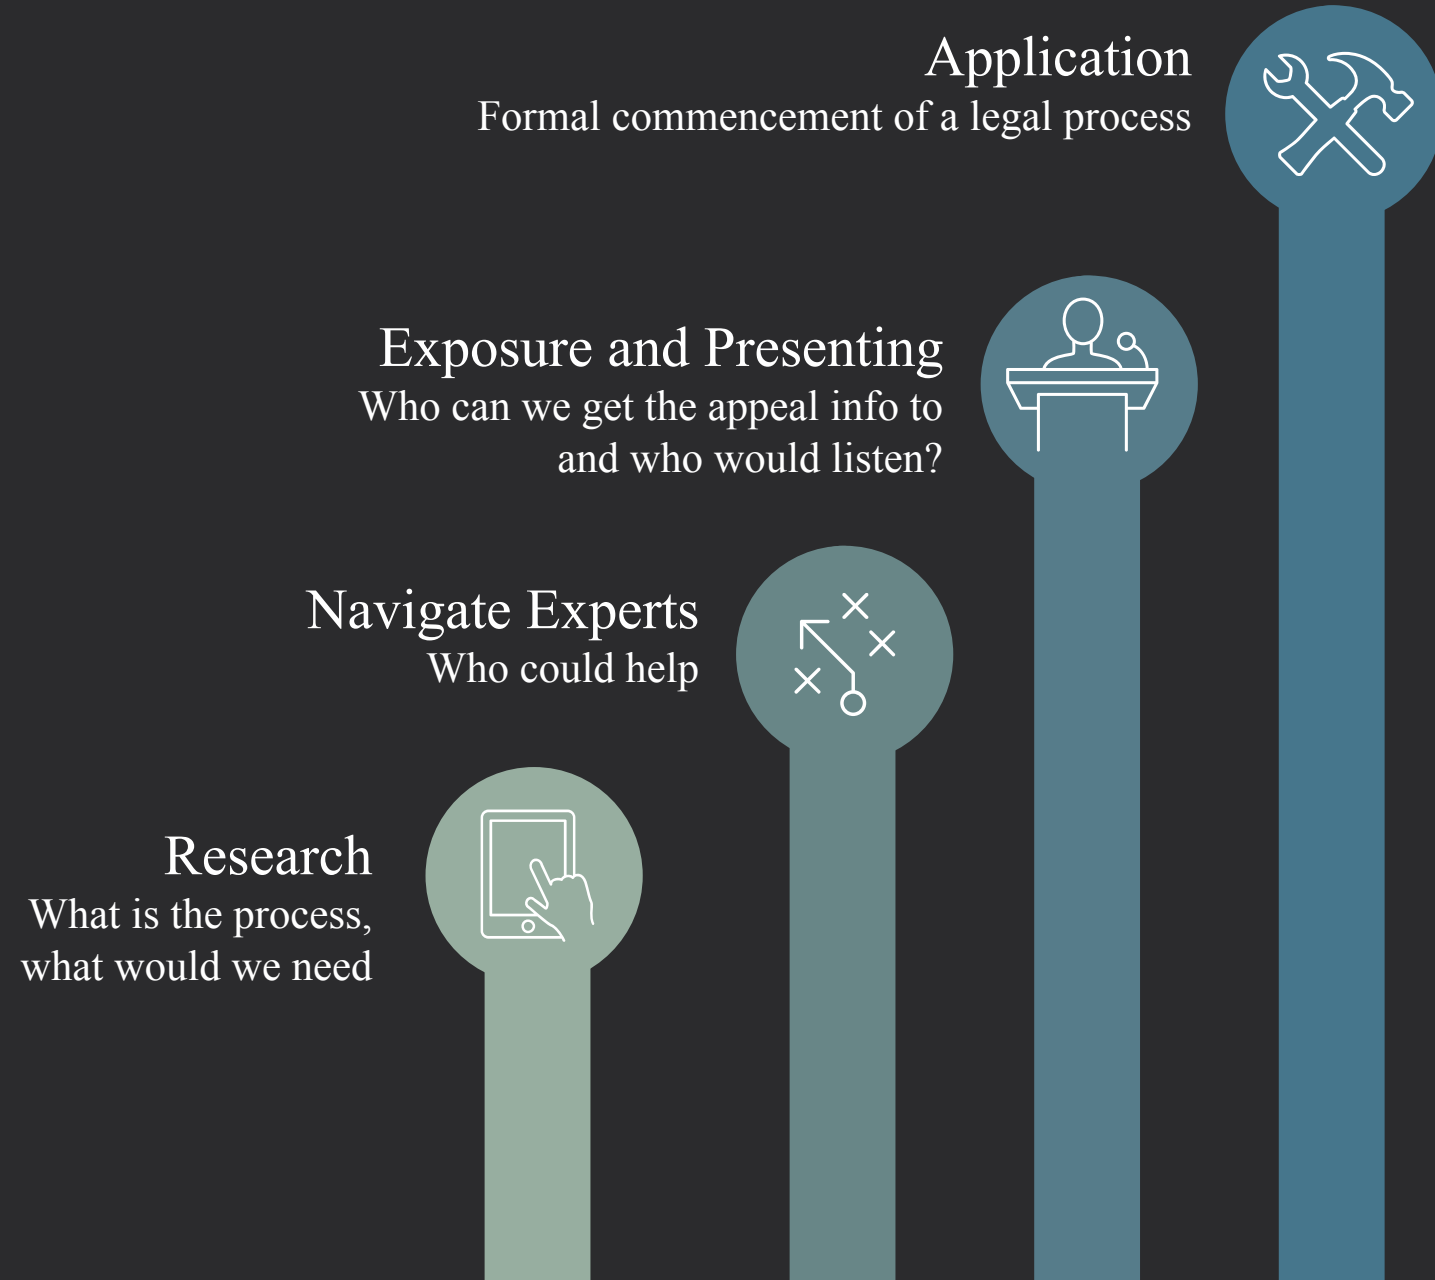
Application
Formal commencement of a legal process

Exposure and Presenting
Who can we get the appeal info to and who would listen?

Navigate Experts
Who could help

Research
What is the process, what would we need